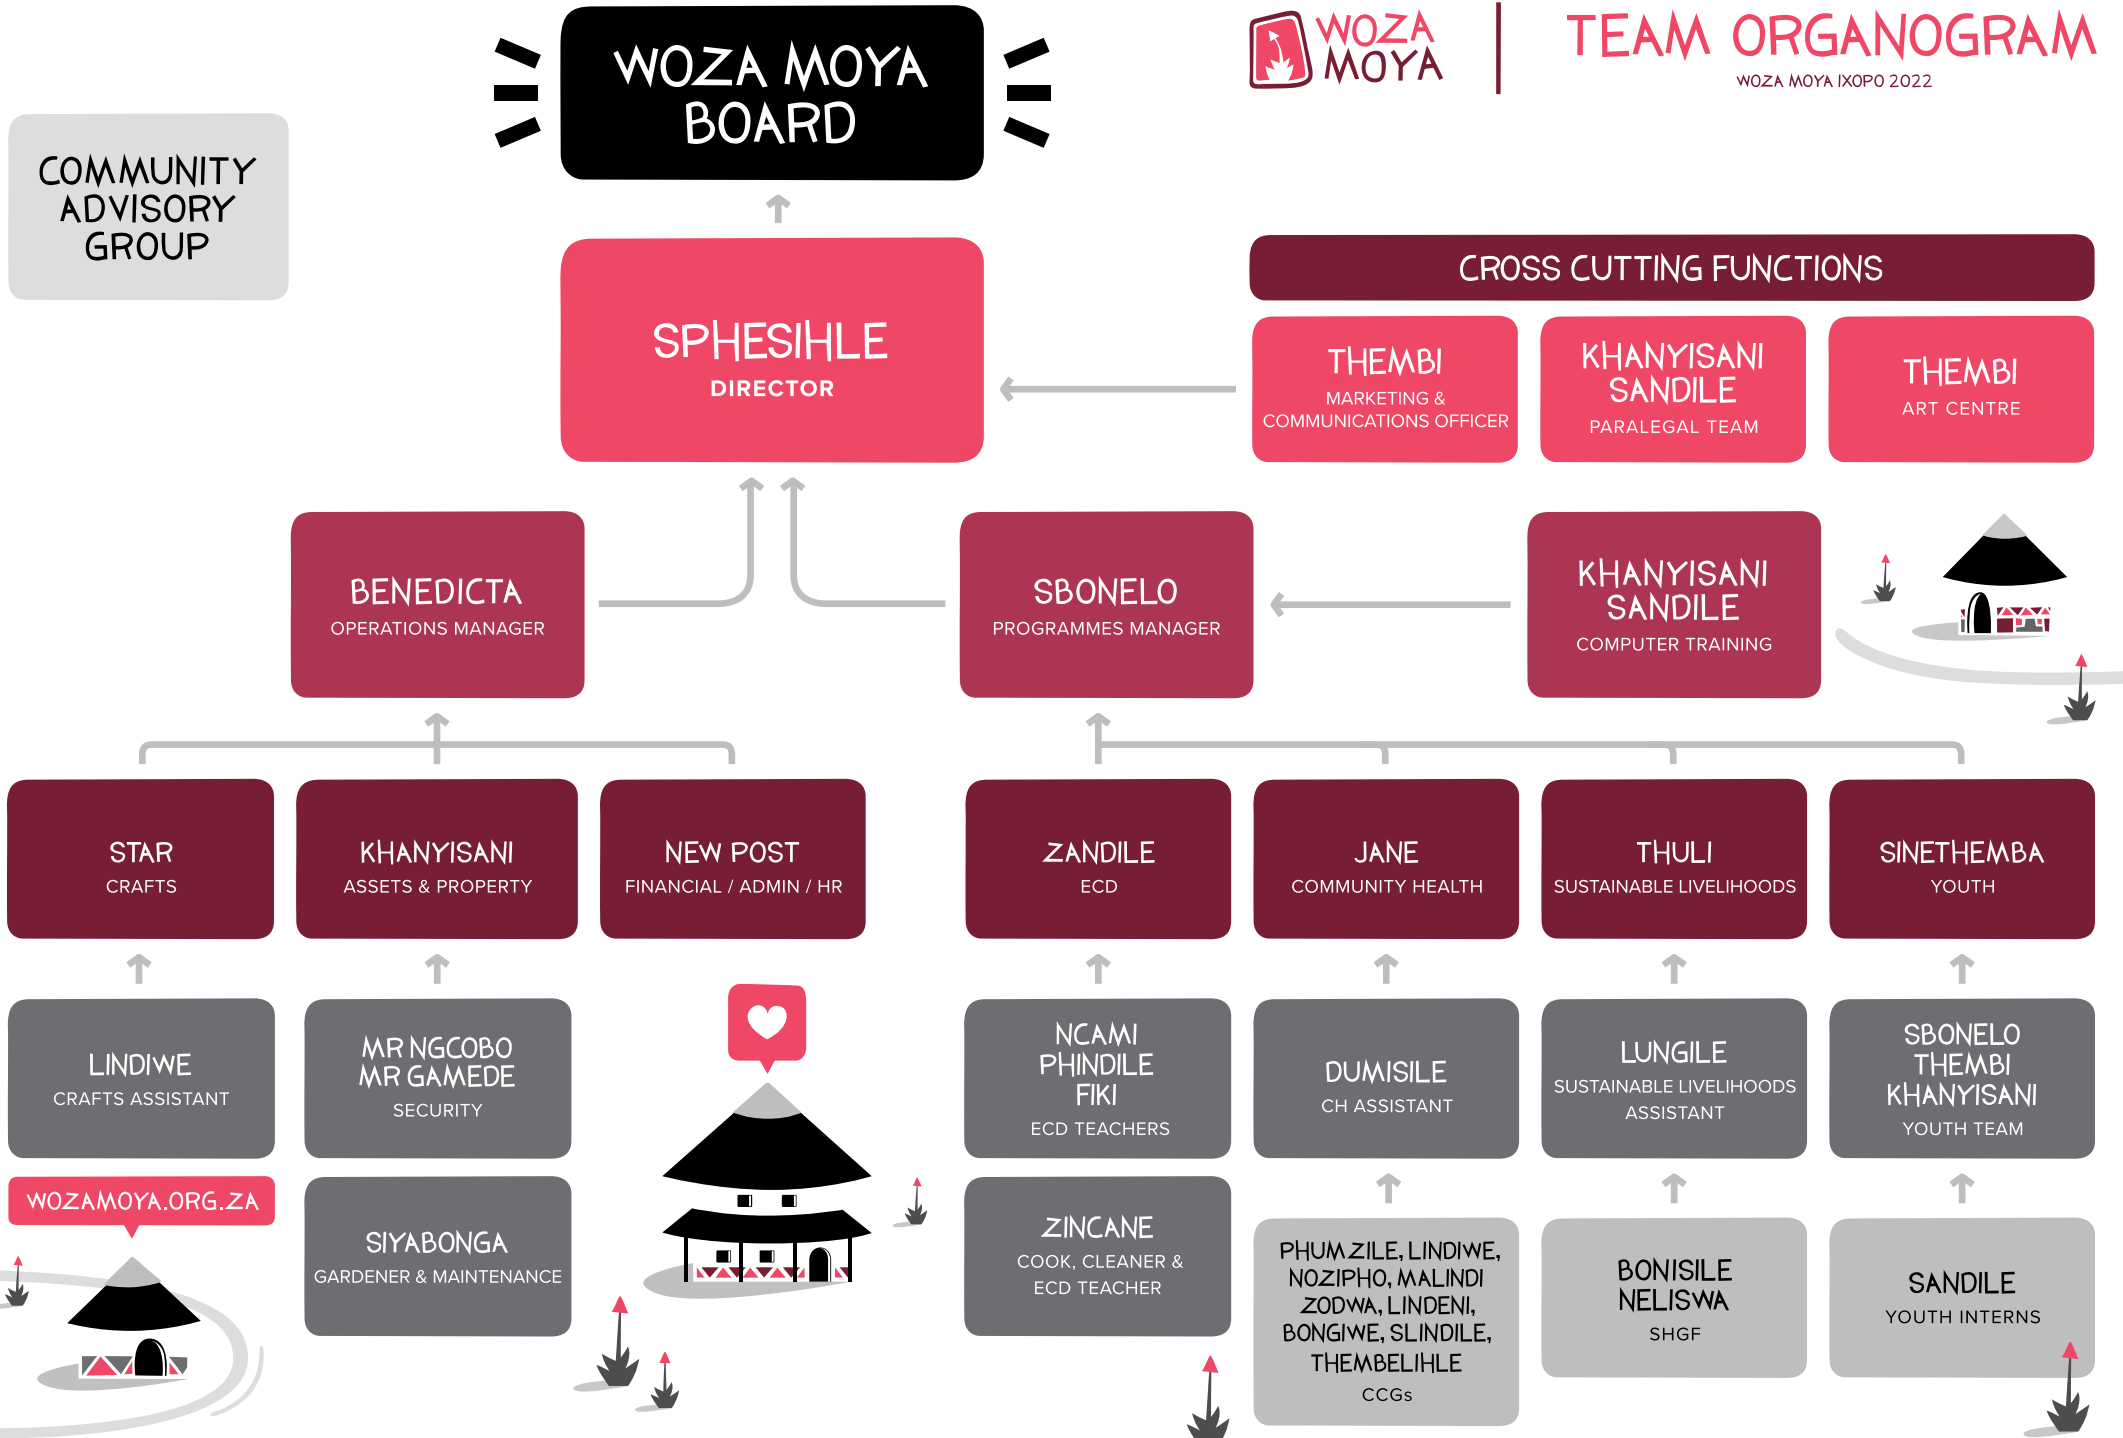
WOZA MOYA BOARD

WOZA MOYA

TEAM ORGANOGRAM

WOZA MOYA IXOPO 2022

COMMUNITY ADVISORY GROUP

SPHESIHLE
DIRECTOR

CROSS CUTTING FUNCTIONS

THEMBI
MARKETING & COMMUNICATIONS OFFICER

KHANYISANI SANDILE
PARALEGAL TEAM

THEMBI
ART CENTRE

BENEDICTA
OPERATIONS MANAGER

SBONELO
PROGRAMMES MANAGER

KHANYISANI SANDILE
COMPUTER TRAINING

STAR
CRAFTS

KHANYISANI
ASSETS & PROPERTY

NEW POST
FINANCIAL / ADMIN / HR

ZANDILE
ECD

JANE
COMMUNITY HEALTH

THULI
SUSTAINABLE LIVELIHOODS

SINETHEMBA
YOUTH

LINDIWE
CRAFTS ASSISTANT

MR NGCOBO
MR GAMEDE
SECURITY

NCAMI
PHINDILE
FIKI
ECD TEACHERS

DUMISILE
CH ASSISTANT

LUNGILE
SUSTAINABLE LIVELIHOODS ASSISTANT

SBONELO
THEMBI
KHANYISANI
YOUTH TEAM

WOZAMOYA.ORG.ZA

SIYABONGA
GARDENER & MAINTENANCE

ZINCANE
COOK, CLEANER & ECD TEACHER

PHUMZILE, LINDIWE, NOZIPHO, MALINDI ZODWA, LINDENI, BONGIWE, SLINDILE, THEMBELIHLE
CCGs

BONISILE
NELISWA
SHGF

SANDILE
YOUTH INTERNS